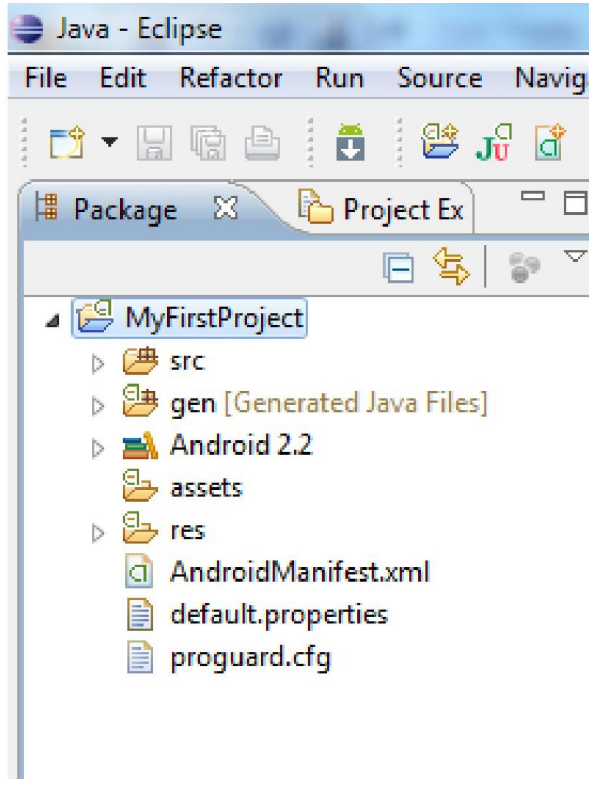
Java - Eclipse

File Edit Refactor Run Source Navig

Package

Project Ex

MyFirstProject

src

gen [Generated Java Files]

Android 2.2

assets

res

AndroidManifest.xml

default.properties

proguard.cfg